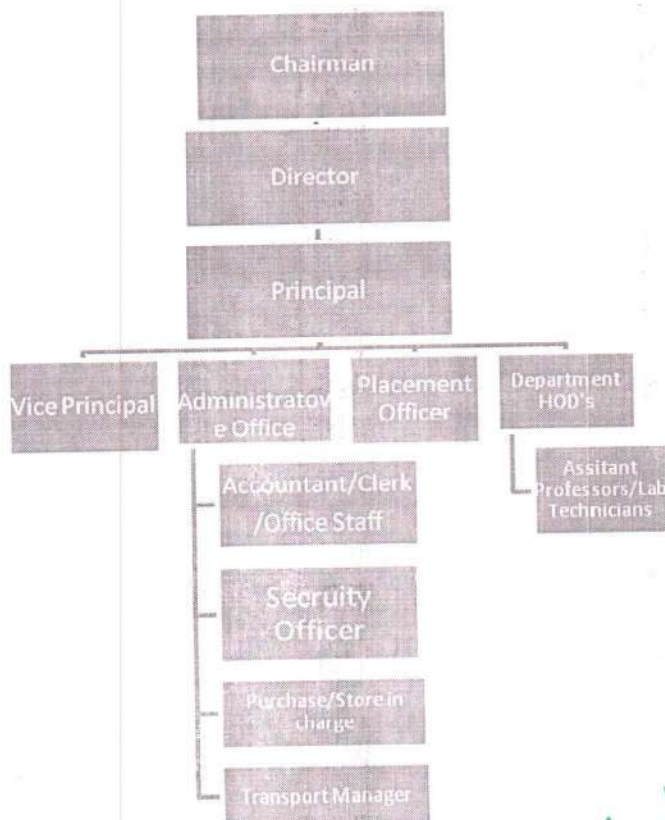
Chairman

Director

Principal

Vice Principal

Administratove Office

Placement Officer

Department HOD's

Accountant/Clerk /Office Staff

Secruity Officer

Purchase/Store in charge

Transport Manager

Assitant Professors/Lab Technicians